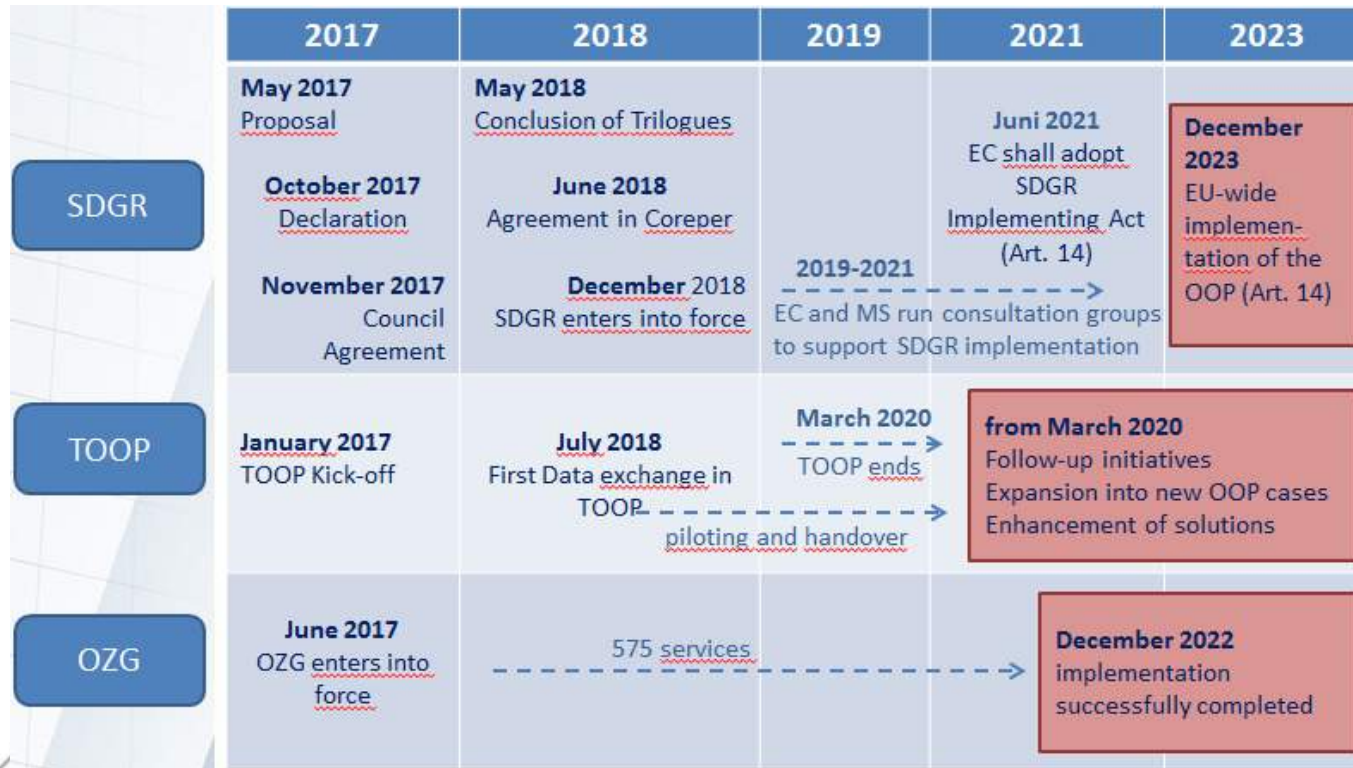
| | 2017 | 2018 | 2019 | 2021 | 2023 |
|---|---|---|---|---|---|
| SDGR | **May 2017** Proposal<br>**October 2017** Declaration<br>**November 2017** Council Agreement | **May 2018** Conclusion of Trilogues<br>**June 2018** Agreement in Coreper<br>**December** 2018 SDGR enters into force | **2019-2021** EC and MS run consultation groups to support SDGR implementation | **Juni 2021** EC shall adopt SDGR Implementing Act (Art. 14) | **December 2023** EU-wide implementation of the OOP (Art. 14) |
| TOOP | **January 2017** TOOP Kick-off | **July 2018** First Data exchange in TOOP<br>piloting and handover | **March 2020** TOOP ends | **from March 2020** Follow-up initiatives Expansion into new OOP cases Enhancement of solutions | |
| OZG | **June 2017** OZG enters into force | 575 services | | **December 2022** implementation successfully completed | |